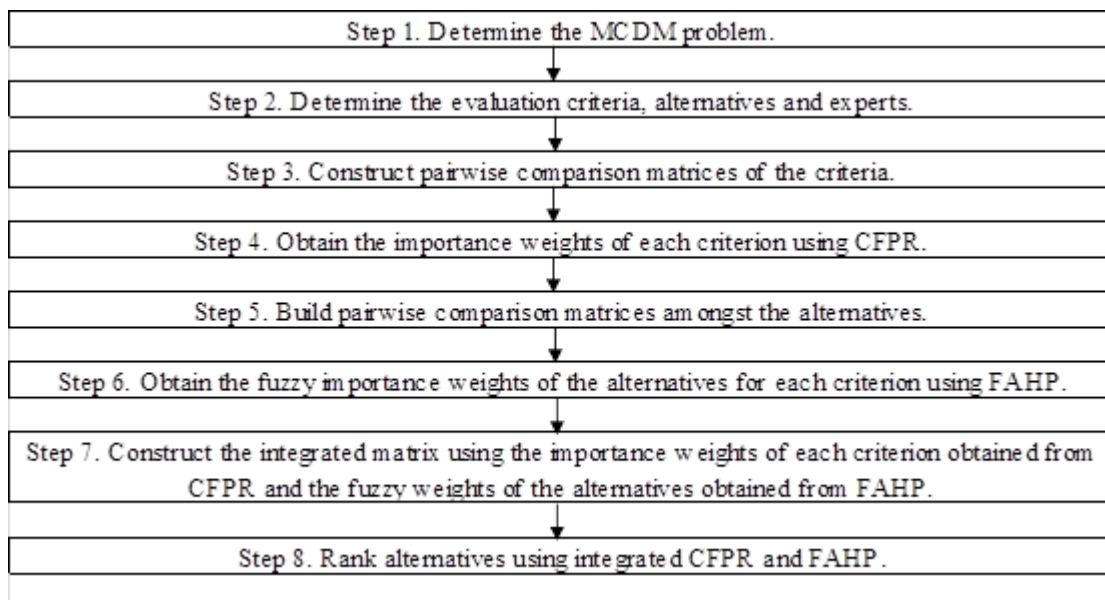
Step 1. Determine the MCDM problem.

Step 2. Determine the evaluation criteria, alternatives and experts.

Step 3. Construct pairwise comparison matrices of the criteria.

Step 4. Obtain the importance weights of each criterion using CFPR.

Step 5. Build pairwise comparison matrices amongst the alternatives.

Step 6. Obtain the fuzzy importance weights of the alternatives for each criterion using FAHP.

Step 7. Construct the integrated matrix using the importance weights of each criterion obtained from CFPR and the fuzzy weights of the alternatives obtained from FAHP.

Step 8. Rank alternatives using integrated CFPR and FAHP.